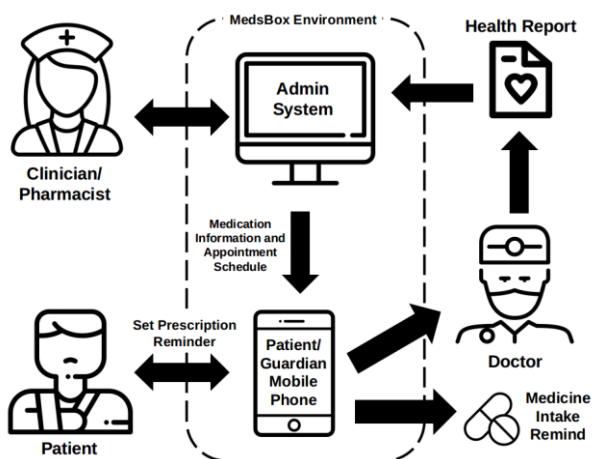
MedsBox Environment

Health Report

Admin System

Clinician/ Pharmacist

Medication Information and Appointment Schedule

Set Prescription Reminder

Patient/ Guardian Mobile Phone

Doctor

Patient

Medicine Intake Remind